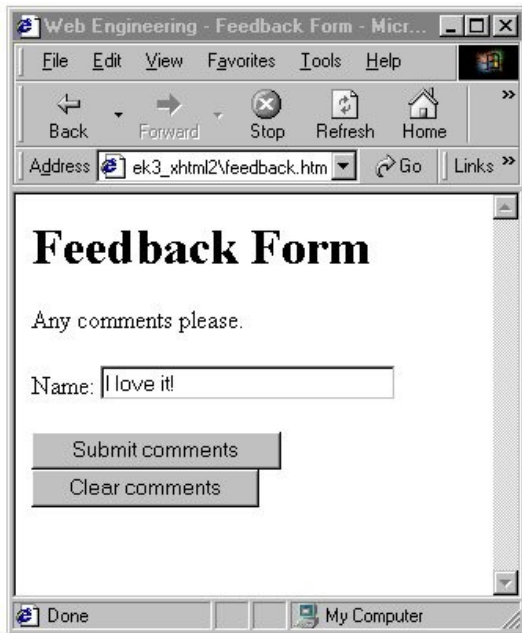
Web Engineering - Feedback Form - Micr...

File Edit View Favorites Tools Help

Back Forward Stop Refresh Home

Address ek3_xhtml2\feedback.htm Go Links »

# Feedback Form

Any comments please.

Name: I love it!

Submit comments

Clear comments

Done My Computer